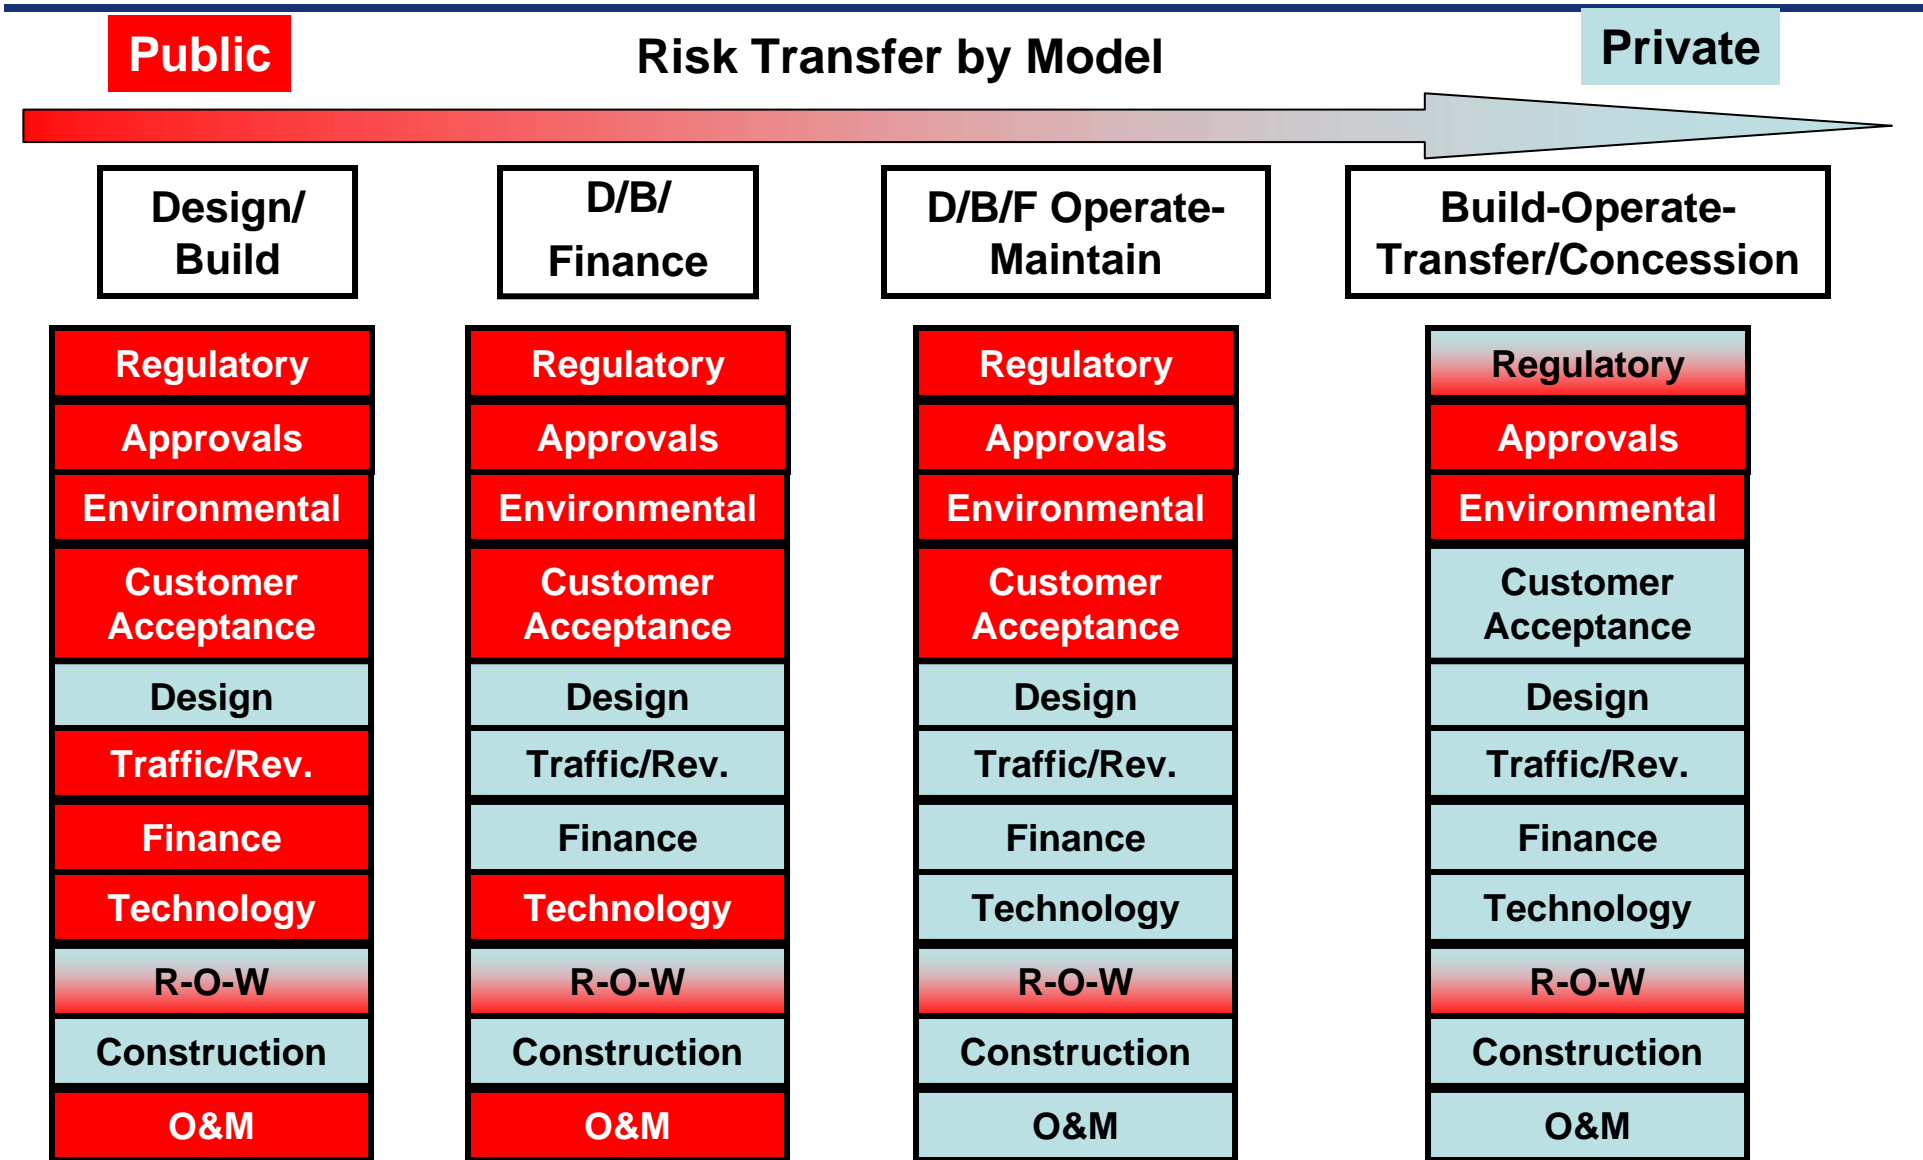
Public

Risk Transfer by Model

Private

Design/ Build

Regulatory
Approvals
Environmental
Customer Acceptance
Design
Traffic/Rev.
Finance
Technology
R-O-W
Construction
O&M

D/B/ Finance

Regulatory
Approvals
Environmental
Customer Acceptance
Design
Traffic/Rev.
Finance
Technology
R-O-W
Construction
O&M

D/B/F Operate-Maintain

Regulatory
Approvals
Environmental
Customer Acceptance
Design
Traffic/Rev.
Finance
Technology
R-O-W
Construction
O&M

Build-Operate-Transfer/Concession

Regulatory
Approvals
Environmental
Customer Acceptance
Design
Traffic/Rev.
Finance
Technology
R-O-W
Construction
O&M